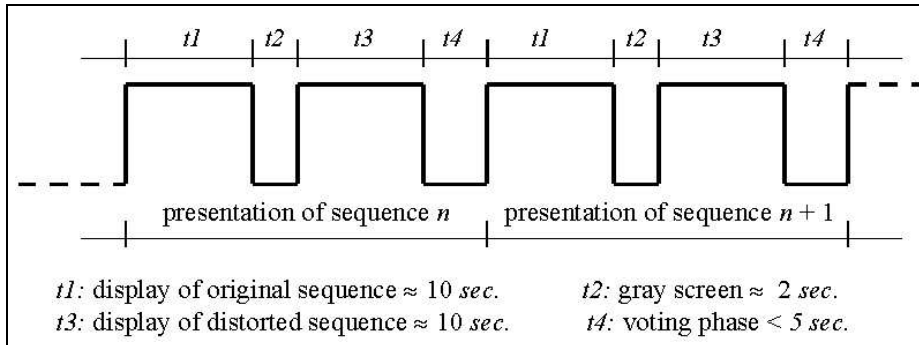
t1 t2 t3 t4 t1 t2 t3 t4

presentation of sequence $n$ presentation of sequence $n + 1$

t1: display of original sequence ≈ 10 sec.

t2: gray screen ≈ 2 sec.

t3: display of distorted sequence ≈ 10 sec.

t4: voting phase < 5 sec.